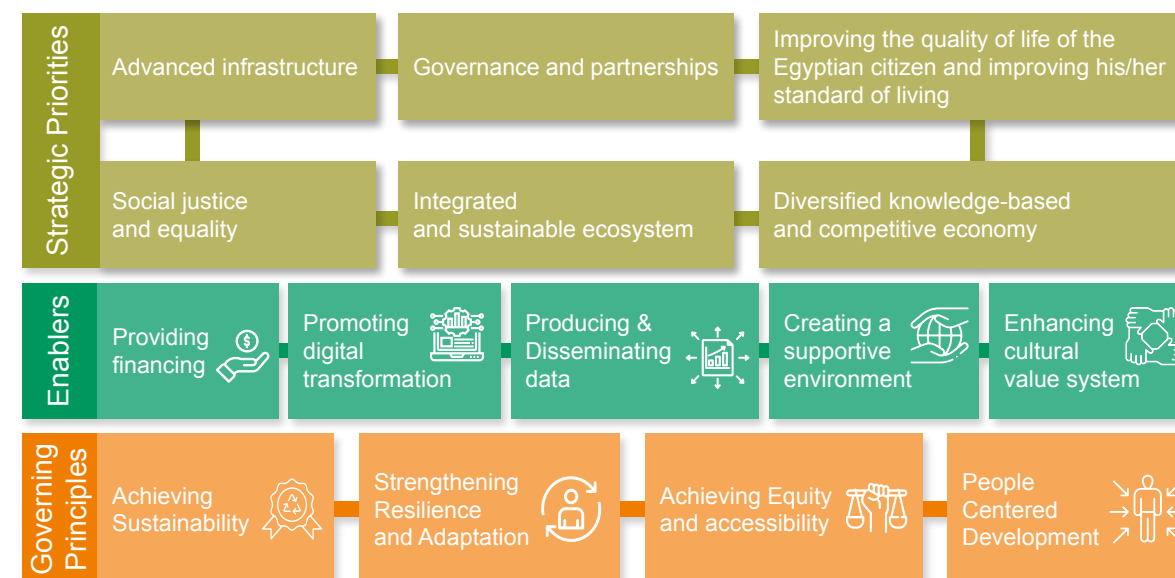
Strategic Priorities

Advanced infrastructure

Governance and partnerships

Improving the quality of life of the Egyptian citizen and improving his/her standard of living

Social justice and equality

Integrated and sustainable ecosystem

Diversified knowledge-based and competitive economy

Enablers

Providing financing

Promoting digital transformation

Producing & Disseminating data

Creating a supportive environment

Enhancing cultural value system

Governing Principles

Achieving Sustainability

Strengthening Resilience and Adaptation

Achieving Equity and accessibility

People Centered Development